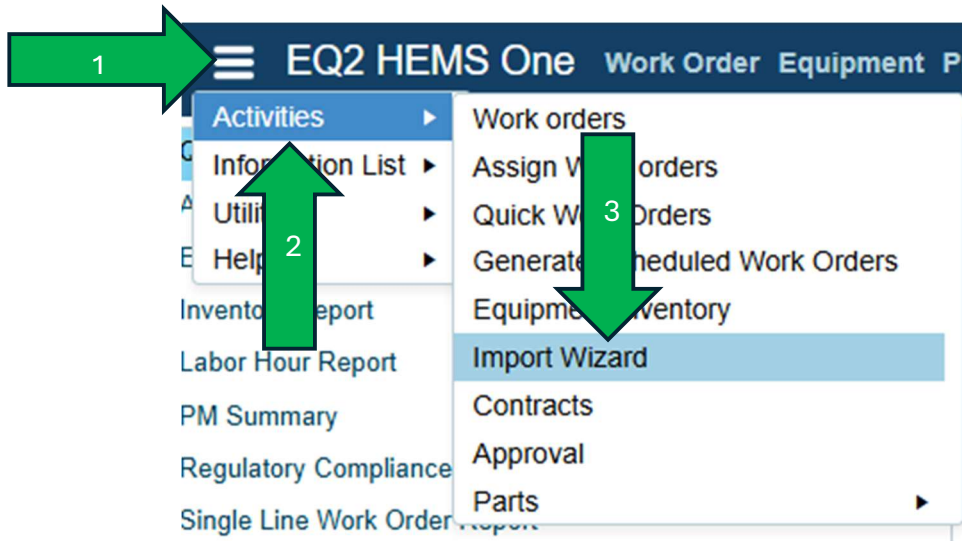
1

EQ2 HEMS One Work Order Equipment P

Activities ▸
Info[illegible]tion List ▸
Utili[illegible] ▸
Help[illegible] ▸

2

Work orders
Assign W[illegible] orders
Quick W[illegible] Orders
Generate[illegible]heduled Work Orders
Equipme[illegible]ventory
Import Wizard
Contracts
Approval
Parts ▸

3

C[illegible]
A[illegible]
E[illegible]
Invento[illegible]eport
Labor Hour Report
PM Summary
Regulatory Compliance
Single Line Work Order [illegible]eport